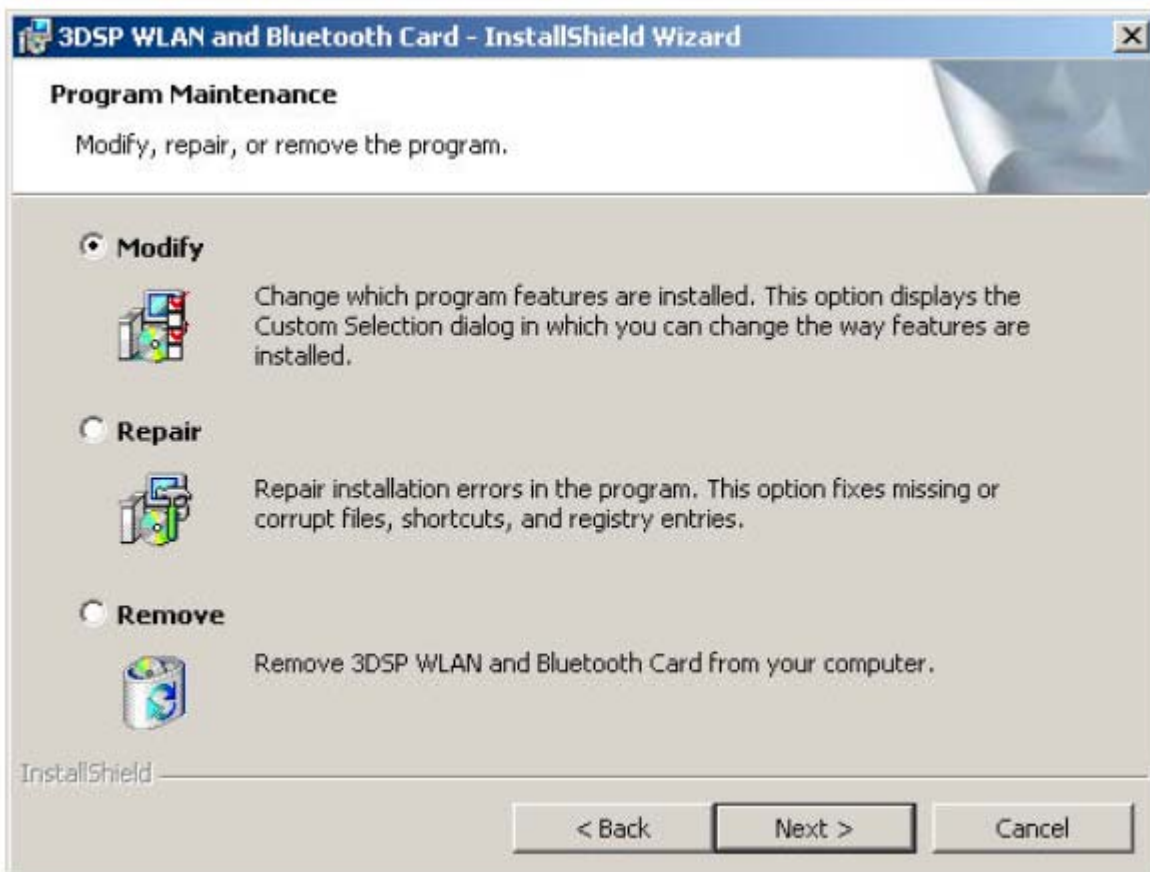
3DSP WLAN and Bluetooth Card - InstallShield Wizard

Program Maintenance

Modify, repair, or remove the program.

Modify

Change which program features are installed. This option displays the Custom Selection dialog in which you can change the way features are installed.

Repair

Repair installation errors in the program. This option fixes missing or corrupt files, shortcuts, and registry entries.

Remove

Remove 3DSP WLAN and Bluetooth Card from your computer.

InstallShield

< Back | Next > | Cancel